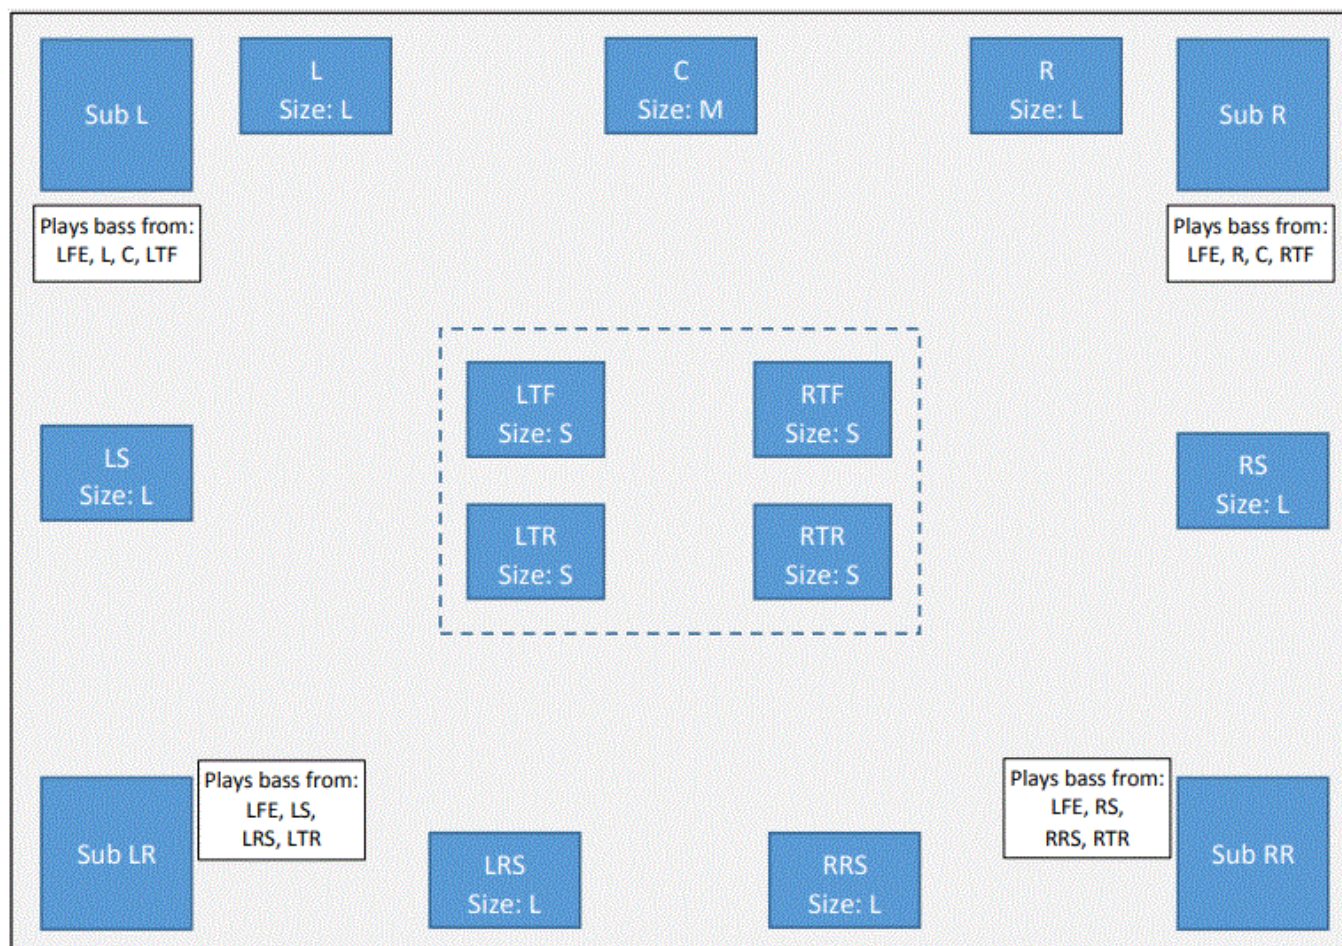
Sub L

L
Size: L

C
Size: M

R
Size: L

Sub R

Plays bass from:
LFE, L, C, LTF

Plays bass from:
LFE, R, C, RTF

LTF
Size: S

RTF
Size: S

LS
Size: L

RS
Size: L

LTR
Size: S

RTR
Size: S

Sub LR

Plays bass from:
LFE, LS,
LRS, LTR

LRS
Size: L

RRS
Size: L

Plays bass from:
LFE, RS,
RRS, RTR

Sub RR